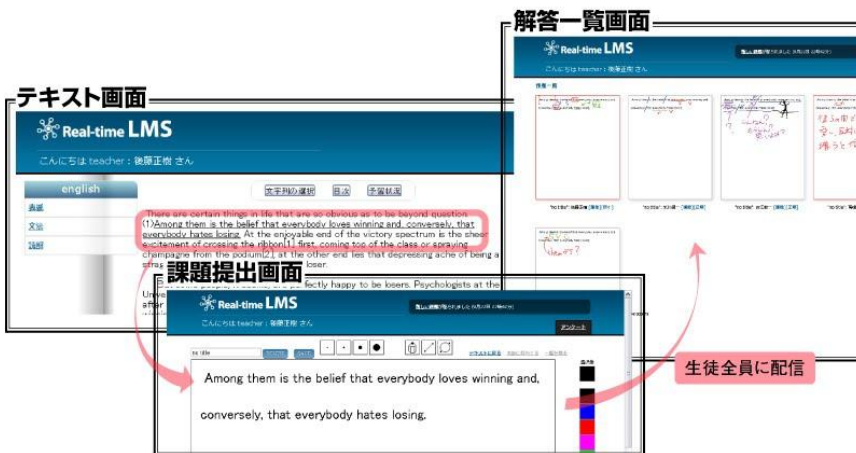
解答一覧画面

Real-time LMS

こんにちは teacher：後藤正樹 さん

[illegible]

"no title" 後藤正樹 [提出] [修正]
"no title" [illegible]
"no title" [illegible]
"no title" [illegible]

テキスト画面

Real-time LMS

こんにちは teacher：後藤正樹 さん

english

表紙
文法
説明

文字列の選択　目次　予習状況

There are certain things in life that are so obvious as to be beyond question. (1)Among them is the belief that everybody loves winning and, conversely, that everybody hates losing. At the enjoyable end of the victory spectrum is the sheer excitement of crossing the ribbon[1] first, coming top of the class or spraying champagne from the podium[2]; at the other end lies that depressing ache of being a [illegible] loser.

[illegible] perfectly happy to be losers. Psychologists at the

課題提出画面

Real-time LMS

こんにちは teacher：後藤正樹 さん

no title

Among them is the belief that everybody loves winning and, conversely, that everybody hates losing.

生徒全員に配信